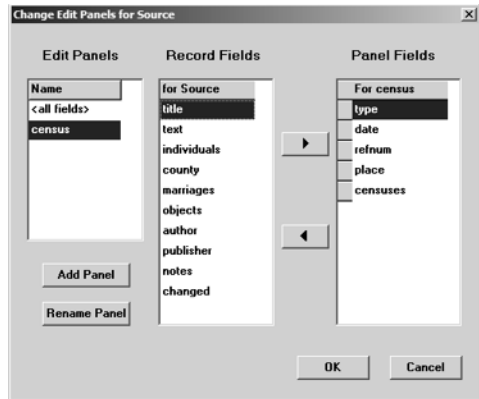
Change Edit Panels for Source

Edit Panels

| Name |
|---|
| <all fields> |
| census |

Add Panel

Rename Panel

Record Fields

| for Source |
|---|
| title |
| text |
| individuals |
| county |
| marriages |
| objects |
| author |
| publisher |
| notes |
| changed |

Panel Fields

| For census |
|---|
| type |
| date |
| refnum |
| place |
| censuses |

OK

Cancel